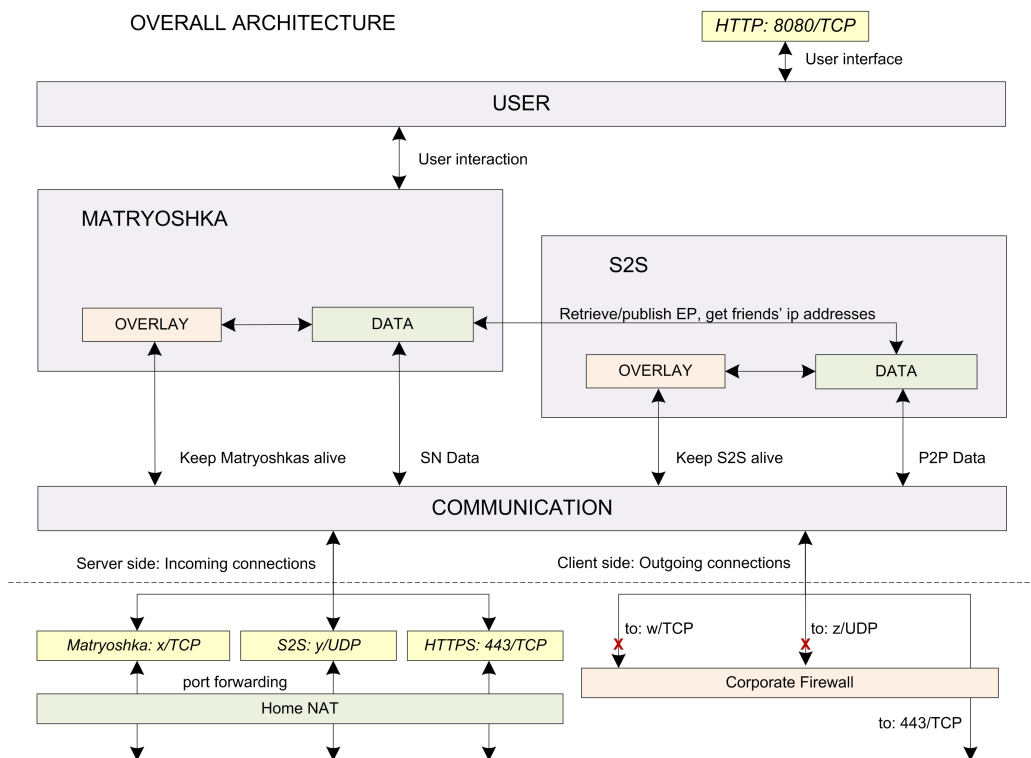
OVERALL ARCHITECTURE

HTTP: 8080/TCP

User interface

USER

User interaction

MATRYOSHKA

S2S

OVERLAY

DATA

Retrieve/publish EP, get friends' ip addresses

OVERLAY

DATA

Keep Matryoshkas alive

SN Data

Keep S2S alive

P2P Data

COMMUNICATION

Server side: Incoming connections

Client side: Outgoing connections

Matryoshka: x/TCP

S2S: y/UDP

HTTPS: 443/TCP

to: w/TCP

X

to: z/UDP

X

port forwarding

Corporate Firewall

Home NAT

to: 443/TCP